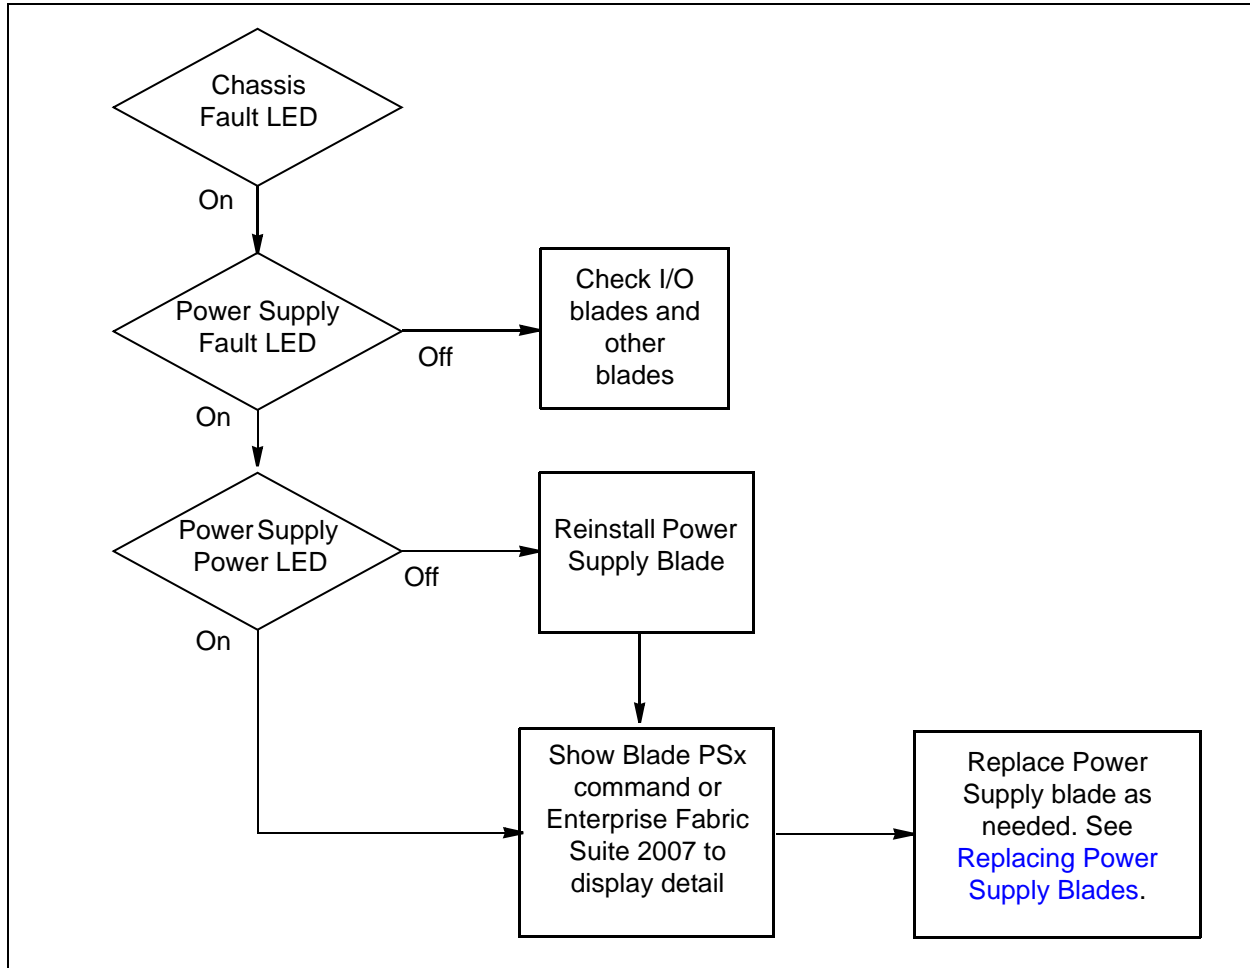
Chassis Fault LED

On

Power Supply Fault LED

Off

Check I/O blades and other blades

On

Power Supply Power LED

Off

Reinstall Power Supply Blade

On

Show Blade PSx command or Enterprise Fabric Suite 2007 to display detail

Replace Power Supply blade as needed. See Replacing Power Supply Blades.